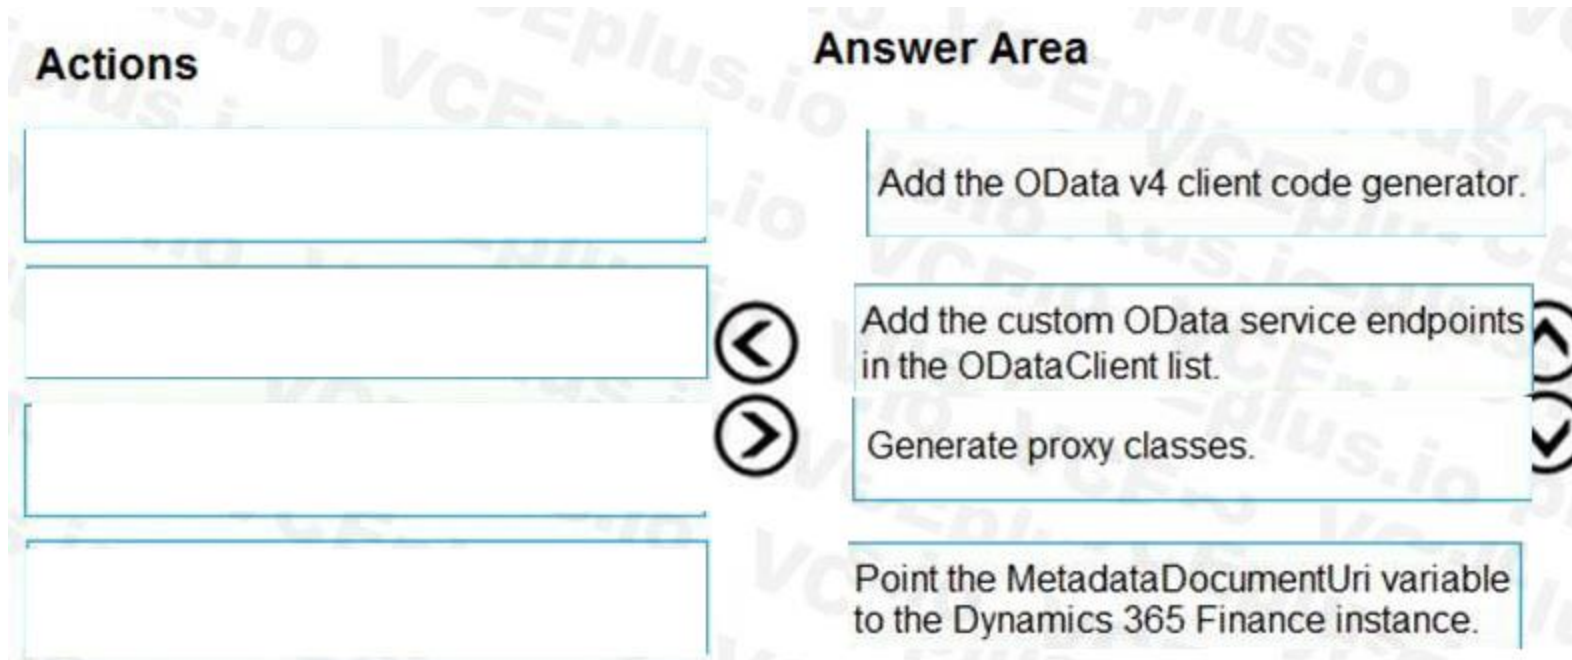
Actions

Answer Area

Add the OData v4 client code generator.

Add the custom OData service endpoints in the ODataClient list.

Generate proxy classes.

Point the MetadataDocumentUri variable to the Dynamics 365 Finance instance.